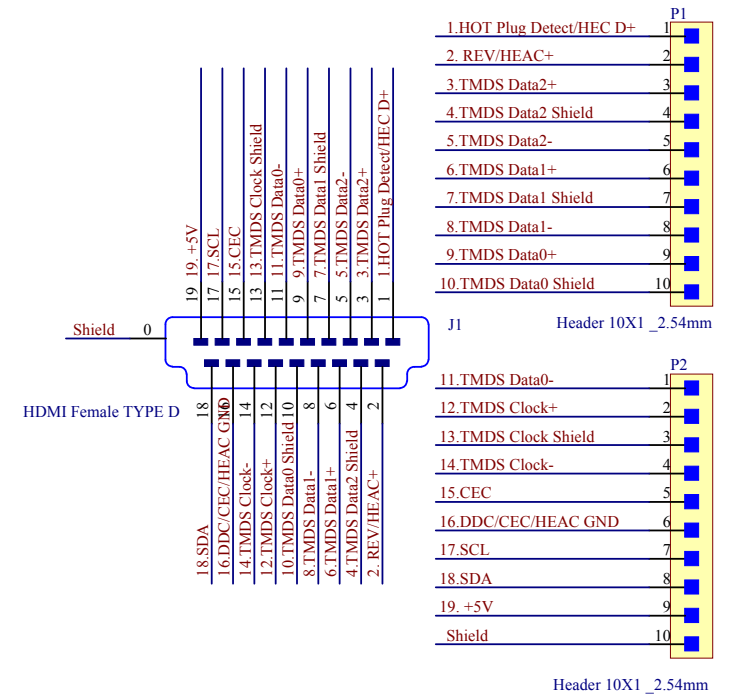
P1

1.HOT Plug Detect/HEC D+ 1
2. REV/HEAC+ 2
3.TMDS Data2+ 3
4.TMDS Data2 Shield 4
5.TMDS Data2- 5
6.TMDS Data1+ 6
7.TMDS Data1 Shield 7
8.TMDS Data1- 8
9.TMDS Data0+ 9
10.TMDS Data0 Shield 10

Header 10X1 _2.54mm

19 19. +5V
17 17.SCL
15 15.CEC
13 13.TMDS Clock Shield
11 11.TMDS Data0-
9 9.TMDS Data0+
7 7.TMDS Data1 Shield
5 5.TMDS Data2-
3 3.TMDS Data2+
1 1.HOT Plug Detect/HEC D+

Shield 0

J1

HDMI Female TYPE D

18 18.SDA
16 16.DDC/CEC/HEAC GND
14 14.TMDS Clock-
12 12.TMDS Clock+
10 10.TMDS Data0 Shield
8 8.TMDS Data1-
6 6.TMDS Data1+
4 4.TMDS Data2 Shield
2 2. REV/HEAC+

P2

11.TMDS Data0- 1
12.TMDS Clock+ 2
13.TMDS Clock Shield 3
14.TMDS Clock- 4
15.CEC 5
16.DDC/CEC/HEAC GND 6
17.SCL 7
18.SDA 8
19. +5V 9
Shield 10

Header 10X1 _2.54mm